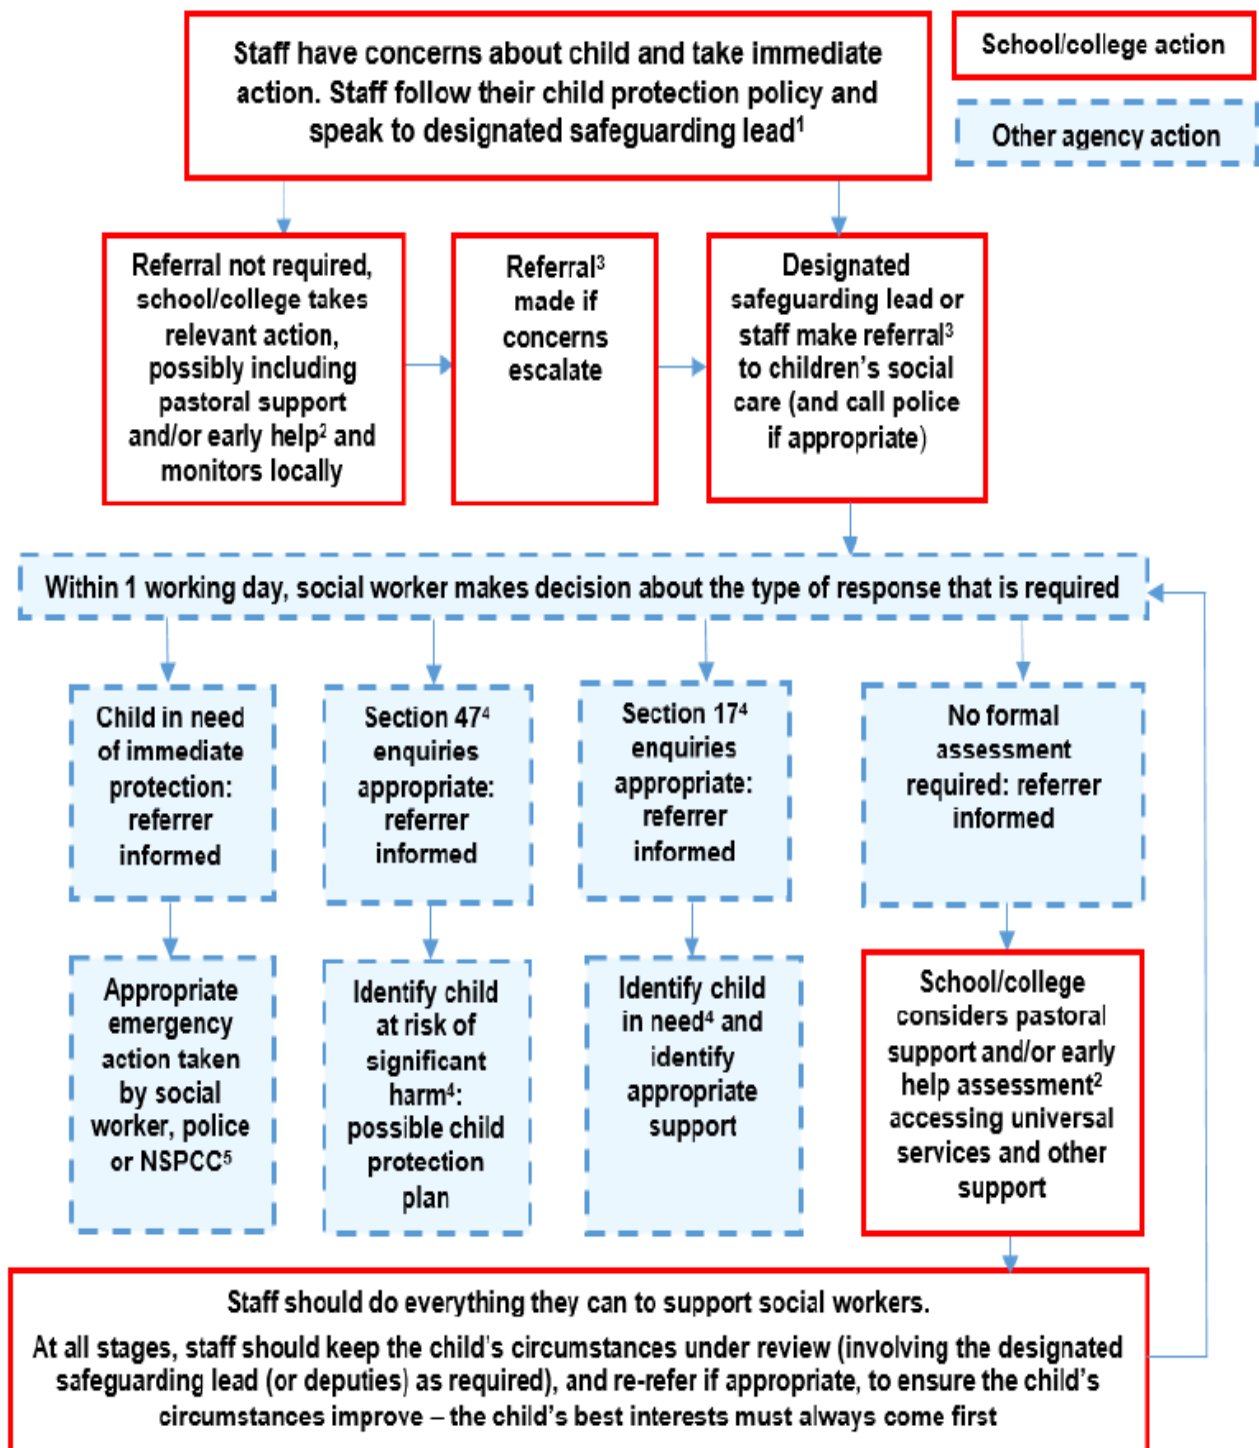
Staff have concerns about child and take immediate action. Staff follow their child protection policy and speak to designated safeguarding lead$^1$

School/college action

Other agency action

Referral not required, school/college takes relevant action, possibly including pastoral support and/or early help$^2$ and monitors locally

Referral$^3$ made if concerns escalate

Designated safeguarding lead or staff make referral$^3$ to children's social care (and call police if appropriate)

Within 1 working day, social worker makes decision about the type of response that is required

Child in need of immediate protection: referrer informed

Section 47$^4$ enquiries appropriate: referrer informed

Section 17$^4$ enquiries appropriate: referrer informed

No formal assessment required: referrer informed

Appropriate emergency action taken by social worker, police or NSPCC$^5$

Identify child at risk of significant harm$^4$: possible child protection plan

Identify child in need$^4$ and identify appropriate support

School/college considers pastoral support and/or early help assessment$^2$ accessing universal services and other support

Staff should do everything they can to support social workers.

At all stages, staff should keep the child's circumstances under review (involving the designated safeguarding lead (or deputies) as required), and re-refer if appropriate, to ensure the child's circumstances improve – the child's best interests must always come first